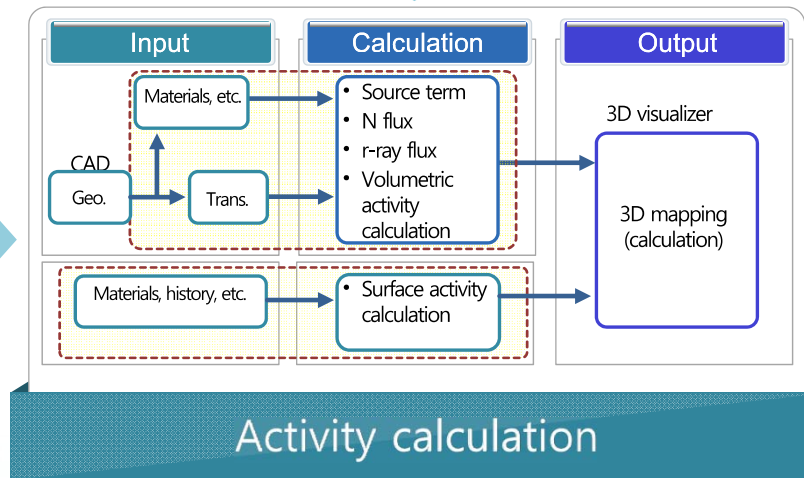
Input

Calculation

Output

Materials, etc.

CAD

Geo.

Trans.

• Source term
• N flux
• r-ray flux
• Volumetric activity calculation

3D visualizer

3D mapping (calculation)

Materials, history, etc.

• Surface activity calculation

Activity calculation